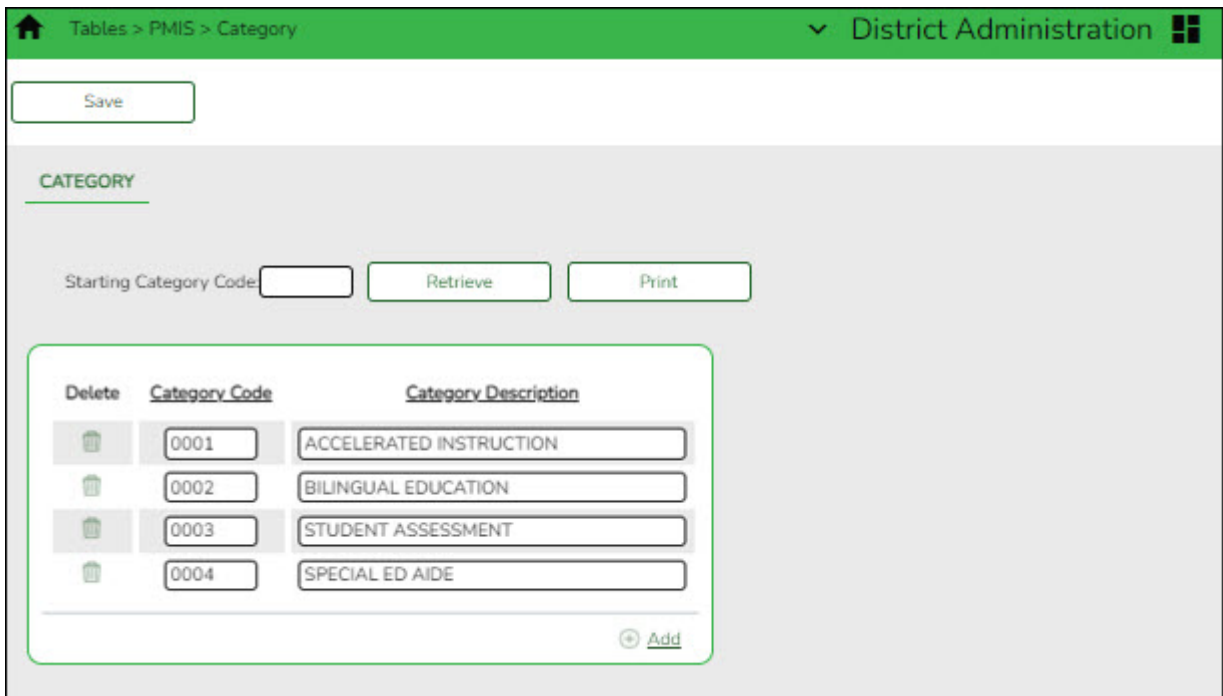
Tables > PMIS > Category

District Administration

Save

CATEGORY

Starting Category Code: Retrieve Print

| Delete | Category Code | Category Description |
|---|---|---|
| | 0001 | ACCELERATED INSTRUCTION |
| | 0002 | BILINGUAL EDUCATION |
| | 0003 | STUDENT ASSESSMENT |
| | 0004 | SPECIAL ED AIDE |

Add